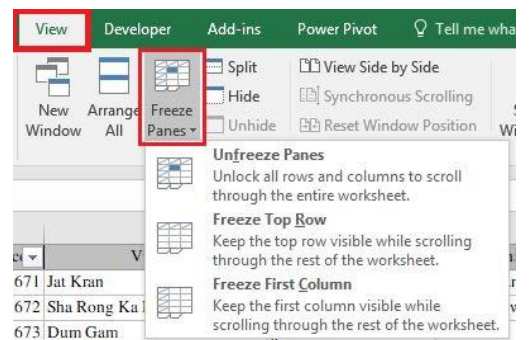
View Developer Add-ins Power Pivot Tell me wha

New Window Arrange All Freeze Panes Split Hide Unhide View Side by Side Synchronous Scrolling Reset Window Position S Wi

Unfreeze Panes
Unlock all rows and columns to scroll through the entire worksheet.

Freeze Top Row
Keep the top row visible while scrolling through the rest of the worksheet.

Freeze First Column
Keep the first column visible while scrolling through the rest of the worksheet.

| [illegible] | V |
|---|---|
| 671 | Jat Kran |
| 672 | Sha Rong Ka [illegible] |
| 673 | Dum Gam |